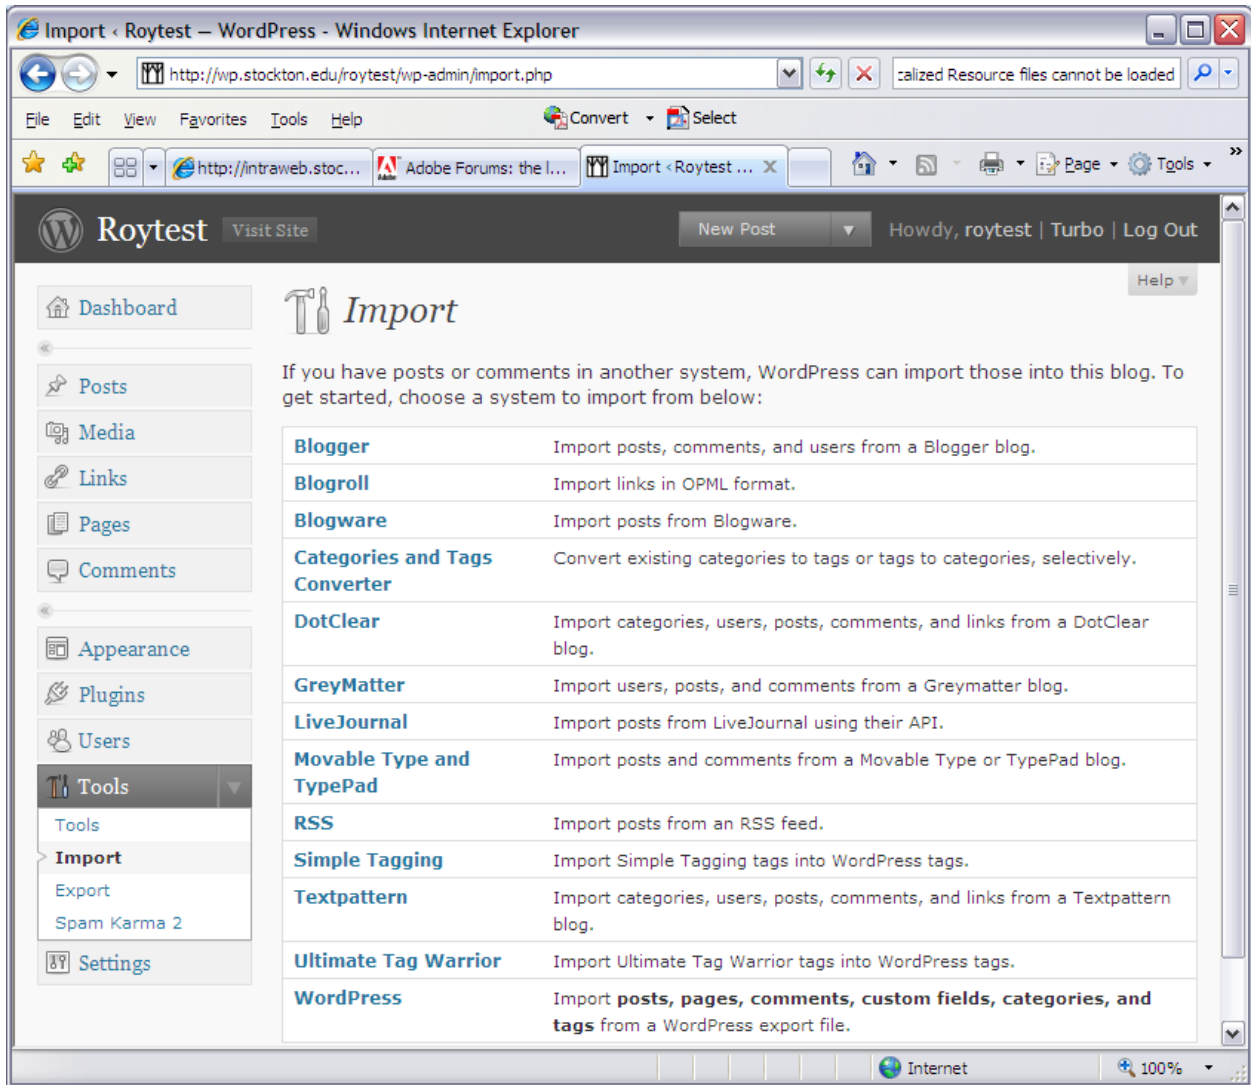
Import ‹ Roytest — WordPress - Windows Internet Explorer

http://wp.stockton.edu/roytest/wp-admin/import.php

calized Resource files cannot be loaded

File Edit View Favorites Tools Help

Convert Select

http://intraweb.stoc... Adobe Forums: the l... Import ‹ Roytest ...

Page Tools

Roytest Visit Site

New Post

Howdy, roytest | Turbo | Log Out

Help

Dashboard

Posts

Media

Links

Pages

Comments

Appearance

Plugins

Users

Tools

Tools

Import

Export

Spam Karma 2

Settings

Import

If you have posts or comments in another system, WordPress can import those into this blog. To get started, choose a system to import from below:

| | |
|---|---|
| Blogger | Import posts, comments, and users from a Blogger blog. |
| Blogroll | Import links in OPML format. |
| Blogware | Import posts from Blogware. |
| Categories and Tags Converter | Convert existing categories to tags or tags to categories, selectively. |
| DotClear | Import categories, users, posts, comments, and links from a DotClear blog. |
| GreyMatter | Import users, posts, and comments from a Greymatter blog. |
| LiveJournal | Import posts from LiveJournal using their API. |
| Movable Type and TypePad | Import posts and comments from a Movable Type or TypePad blog. |
| RSS | Import posts from an RSS feed. |
| Simple Tagging | Import Simple Tagging tags into WordPress tags. |
| Textpattern | Import categories, users, posts, comments, and links from a Textpattern blog. |
| Ultimate Tag Warrior | Import Ultimate Tag Warrior tags into WordPress tags. |
| WordPress | Import **posts, pages, comments, custom fields, categories, and tags** from a WordPress export file. |

Internet

100%